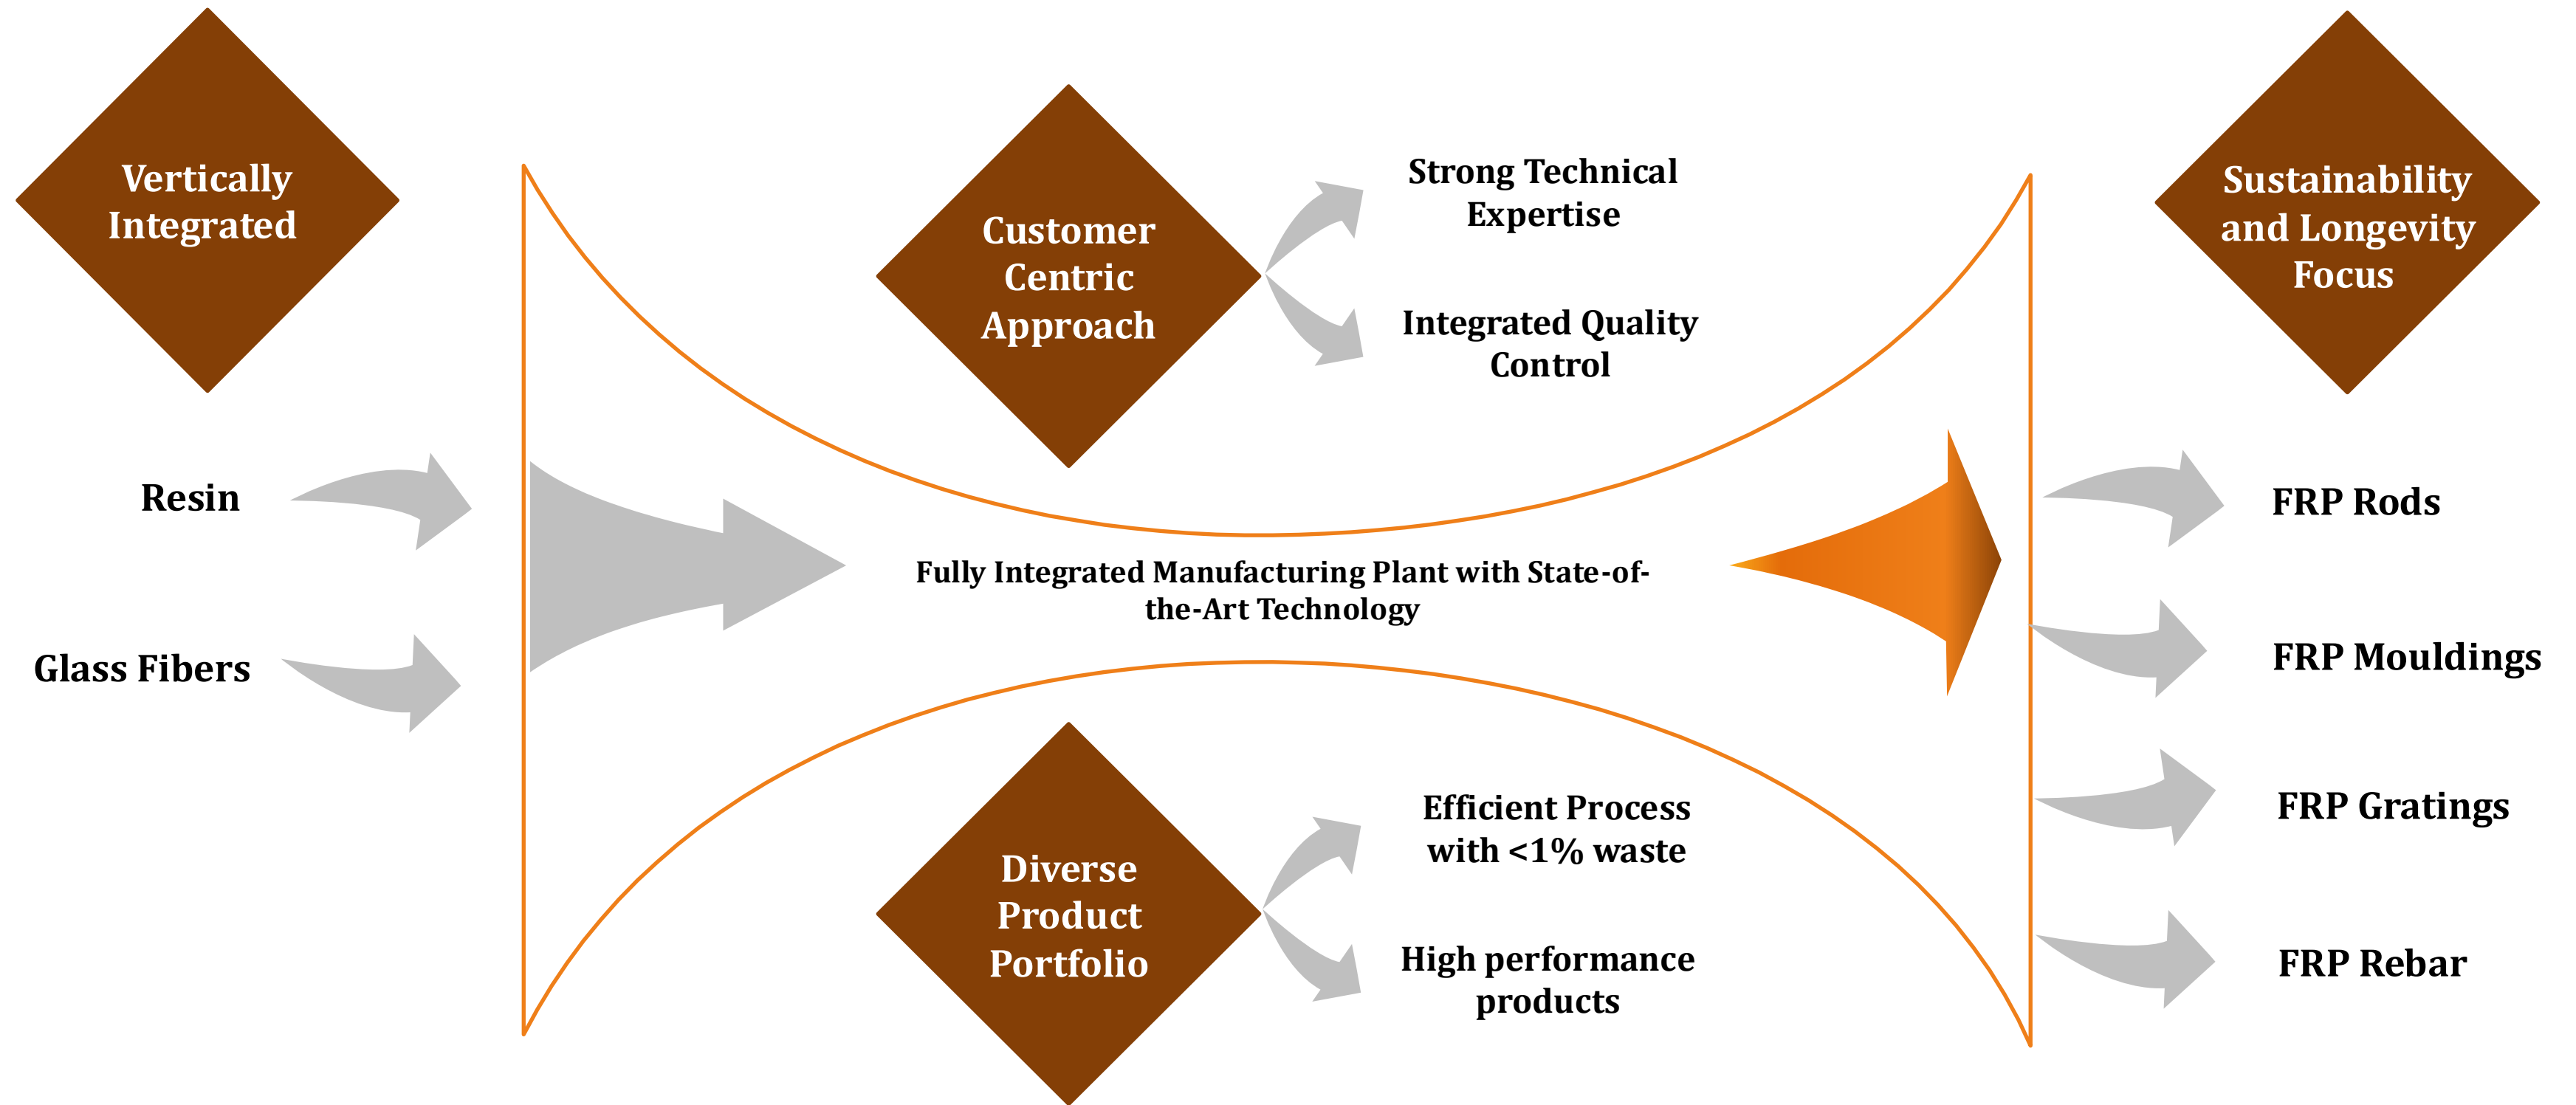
Vertically Integrated

Customer Centric Approach

Strong Technical Expertise

Integrated Quality Control

Sustainability and Longevity Focus

Resin

Glass Fibers

Fully Integrated Manufacturing Plant with State-of-the-Art Technology

FRP Rods

FRP Mouldings

FRP Gratings

FRP Rebar

Diverse Product Portfolio

Efficient Process with <1% waste

High performance products